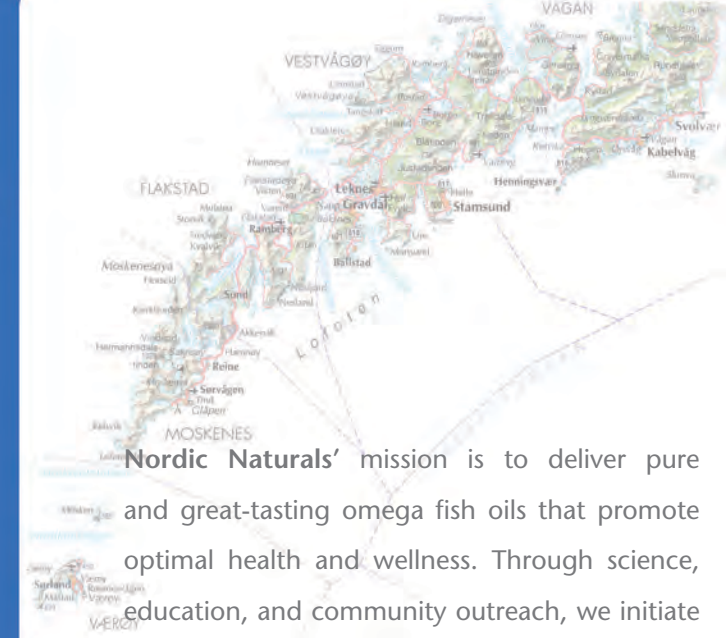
VÅGAN

VESTVÅGØY

Svolvær
Kabelvåg

Henningsvær

Leknes
Gravdal
Stamsund

FLAKSTAD

Moskenesøya

Ramberg

Ballstad

Sund

Lofoten

Reine

Sørvågen

MOSKENES

Sørland

VÆRØY

**Nordic Naturals'** mission is to deliver pure and great-tasting omega fish oils that promote optimal health and wellness. Through science, education, and community outreach, we initiate